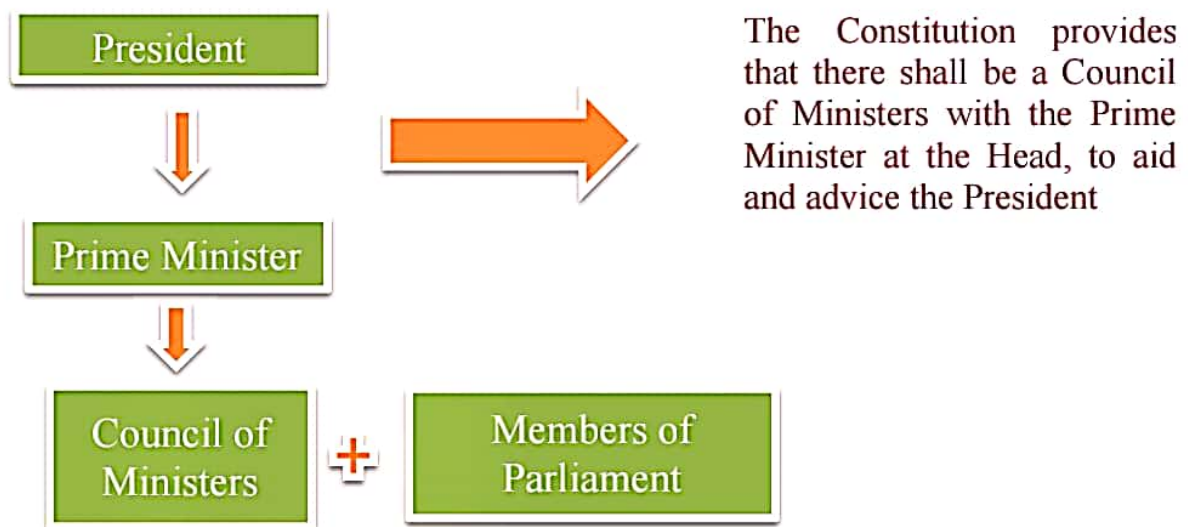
President

Prime Minister

Council of Ministers

+

Members of Parliament

The Constitution provides that there shall be a Council of Ministers with the Prime Minister at the Head, to aid and advice the President